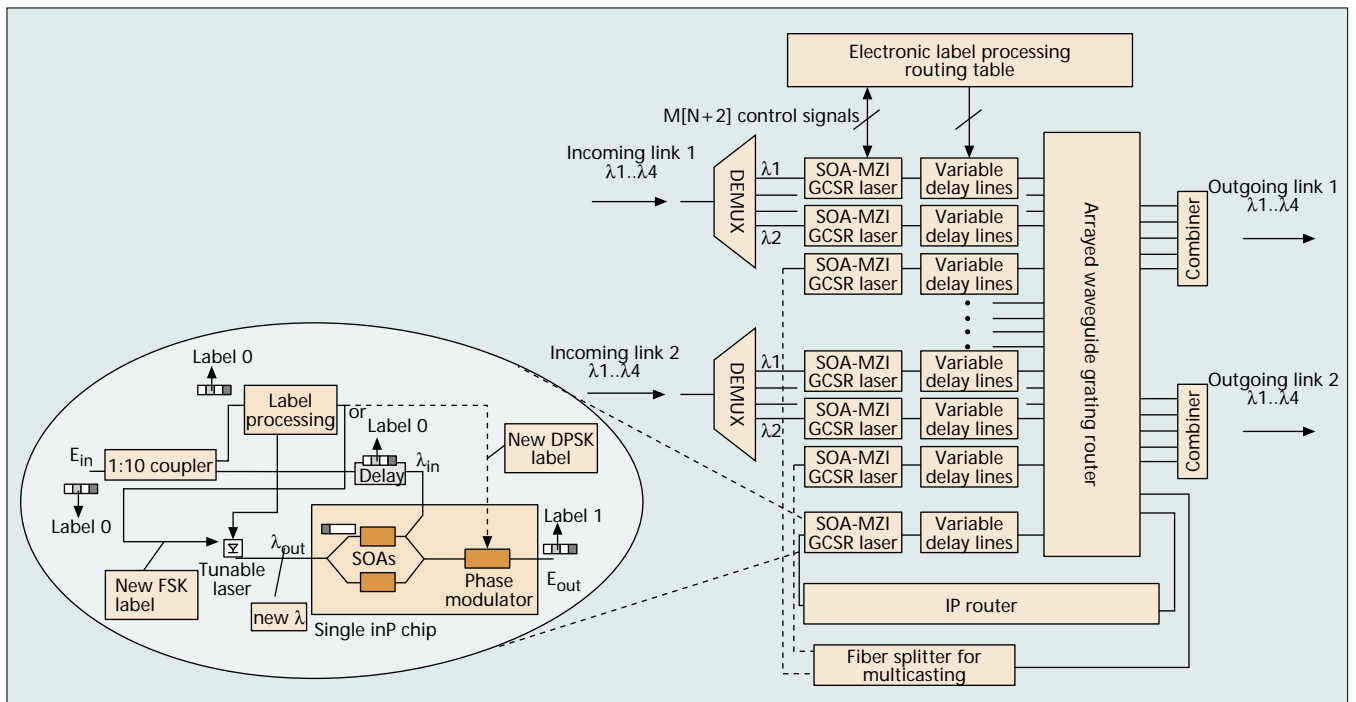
Electronic label processing routing table

M[N+2] control signals

Incoming link 1
λ1..λ4

DEMUX

λ1

λ2

SOA-MZI GCSR laser

Variable delay lines

SOA-MZI GCSR laser

Variable delay lines

SOA-MZI GCSR laser

Variable delay lines

Arrayed waveguide grating router

Combiner

Outgoing link 1
λ1..λ4

Incoming link 2
λ1..λ4

DEMUX

λ1

λ2

SOA-MZI GCSR laser

Variable delay lines

SOA-MZI GCSR laser

Variable delay lines

SOA-MZI GCSR laser

Variable delay lines

SOA-MZI GCSR laser

Variable delay lines

Combiner

Outgoing link 2
λ1..λ4

IP router

Fiber splitter for multicasting

Label 0

Label processing

or

Label 0

New DPSK label

$E_{in}$

1:10 coupler

Delay

$\lambda_{in}$

Label 0

Label 1

$\lambda_{out}$

SOAs

Phase modulator

$E_{out}$

Tunable laser

New FSK label

new λ

Single inP chip